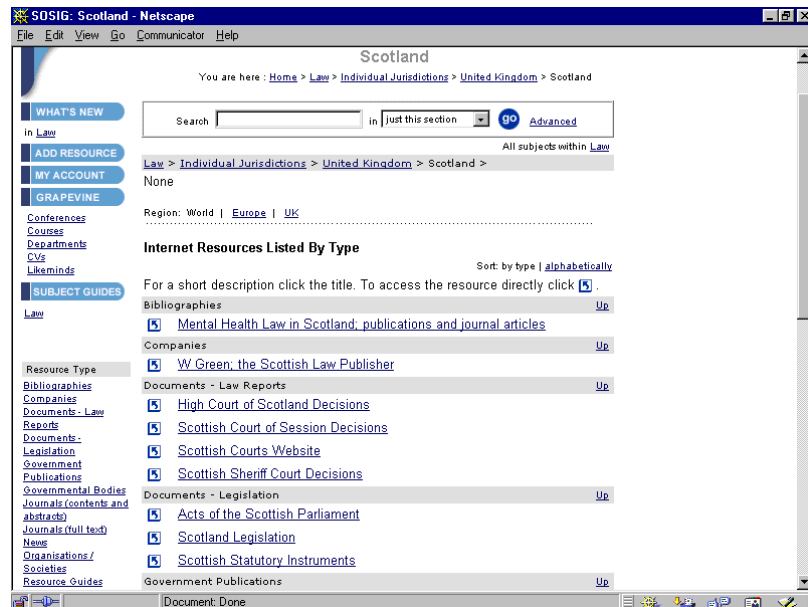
SOSIG: Scotland - Netscape

File Edit View Go Communicator Help

Scotland

You are here : Home > Law > Individual Jurisdictions > United Kingdom > Scotland

WHAT'S NEW
in Law
ADD RESOURCE
MY ACCOUNT
GRAPEVINE
Conferences
Courses
Departments
CVs
Likeminds
SUBJECT GUIDES
Law

Search [ ] in just this section go Advanced

All subjects within Law

Law > Individual Jurisdictions > United Kingdom > Scotland >
None

Region: World | Europe | UK

Internet Resources Listed By Type

Sort: by type | alphabetically

For a short description click the title. To access the resource directly click .

Bibliographies Up
Mental Health Law in Scotland; publications and journal articles

Companies Up
W Green; the Scottish Law Publisher

Documents - Law Reports Up
High Court of Scotland Decisions
Scottish Court of Session Decisions
Scottish Courts Website
Scottish Sheriff Court Decisions

Documents - Legislation Up
Acts of the Scottish Parliament
Scotland Legislation
Scottish Statutory Instruments

Government Publications Up

Resource Type
Bibliographies
Companies
Documents - Law Reports
Documents - Legislation
Government Publications
Governmental Bodies
Journals (contents and abstracts)
Journals (full text)
News
Organisations / Societies
Resource Guides

Document: Done